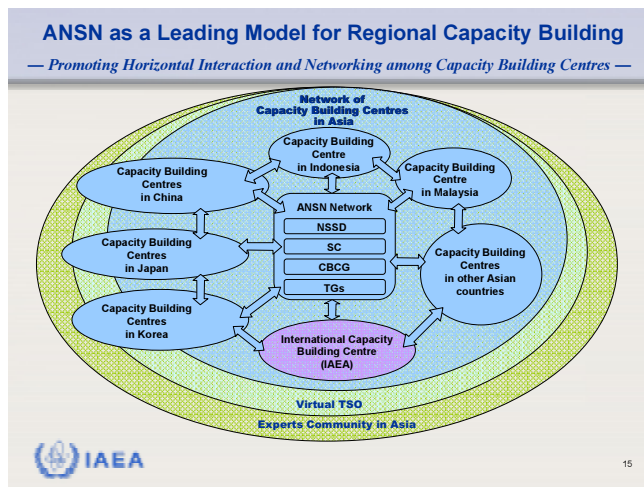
ANSN as a Leading Model for Regional Capacity Building

— Promoting Horizontal Interaction and Networking among Capacity Building Centres —

Network of Capacity Building Centres in Asia

Capacity Building Centre in Indonesia

Capacity Building Centres in China

Capacity Building Centre in Malaysia

ANSN Network

NSSD

SC

CBCG

TGs

Capacity Building Centres in Japan

Capacity Building Centres in other Asian countries

Capacity Building Centres in Korea

International Capacity Building Centre (IAEA)

Virtual TSO

Experts Community in Asia

IAEA

15